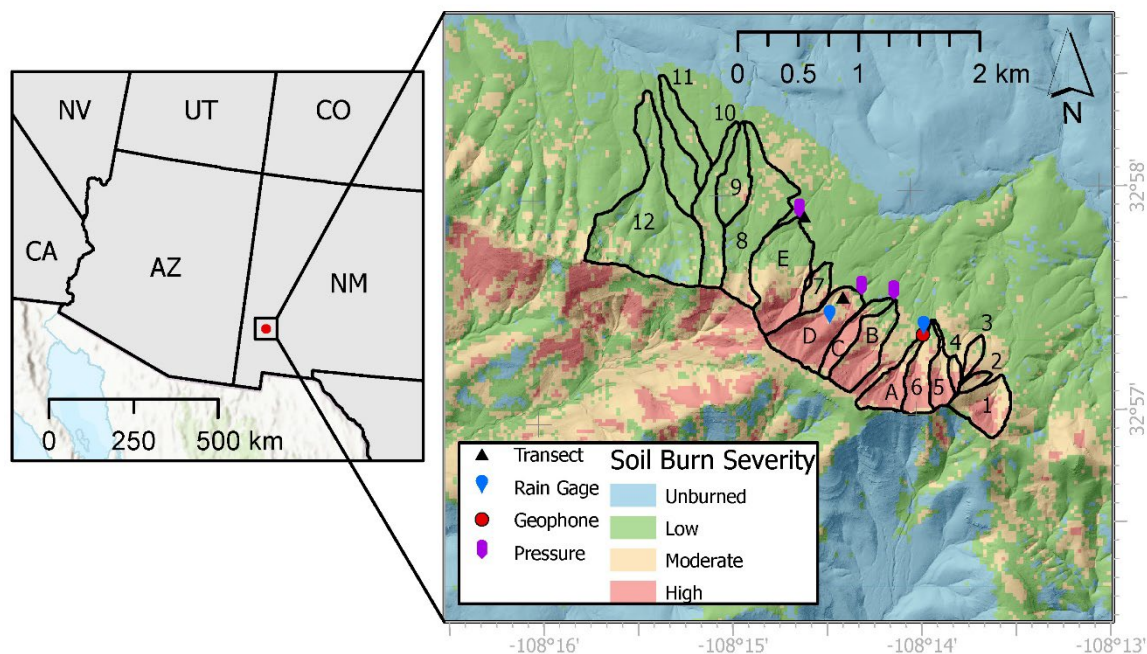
NV
UT
CO
CA
AZ
NM
0 250 500 km

0 0.5 1 2 km
N
11
10
9
12
8
E
7
D
C
B
3
4
2
A
6
5
1
32°58'
32°57'
Transect
Rain Gage
Geophone
Pressure
Soil Burn Severity
Unburned
Low
Moderate
High
-108°16' -108°15' -108°14' -108°13'